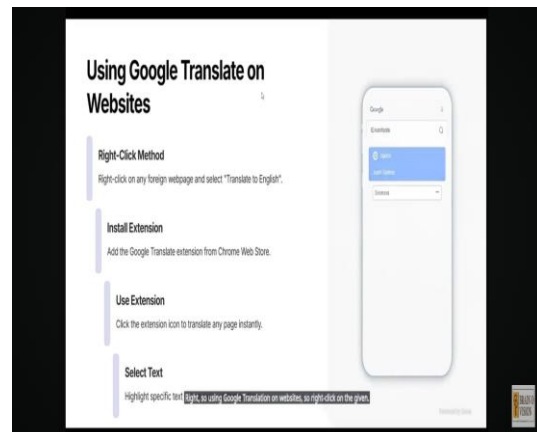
Using Google Translate on Websites

Right-Click Method

Right-click on any foreign webpage and select "Translate to English".

Install Extension

Add the Google Translate extension from Chrome Web Store.

Use Extension

Click the extension icon to translate any page instantly.

Select Text

Highlight specific text Right, so using Google Translation on websites, so right-click on the given.

Google

Translate

English

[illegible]